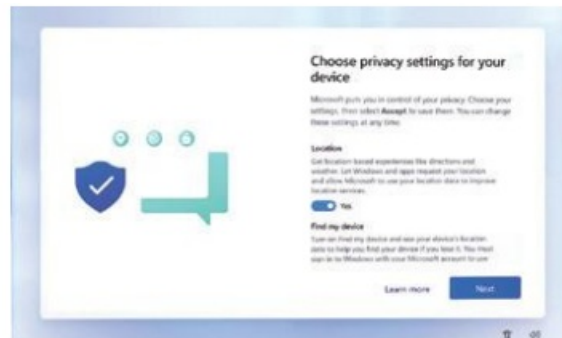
Choose privacy settings for your device

Microsoft puts you in control of your privacy. Choose your settings, then select **Accept** to save them. You can change these settings at any time.

Location

Get location based experiences like directions and weather. Let Windows and apps request your location and allow Microsoft to use your location data to improve location services.

Yes

Find my device

Turn on Find my device and use your device's location data to help you find your device if you lose it. You must sign in to Windows with your Microsoft account to use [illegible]

Learn more

Next